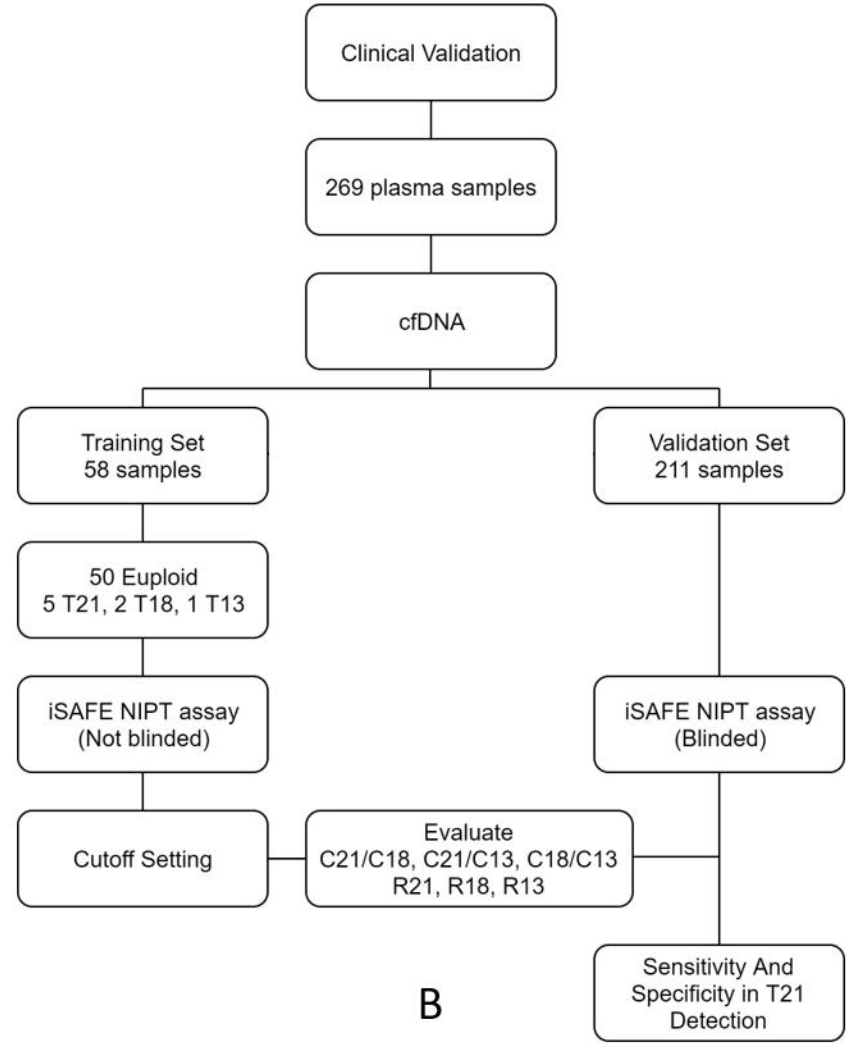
Clinical Validation

269 plasma samples

cfDNA

Training Set
58 samples

Validation Set
211 samples

50 Euploid
5 T21, 2 T18, 1 T13

iSAFE NIPT assay
(Not blinded)

iSAFE NIPT assay
(Blinded)

Cutoff Setting

Evaluate
C21/C18, C21/C13, C18/C13
R21, R18, R13

Sensitivity And Specificity in T21 Detection

B